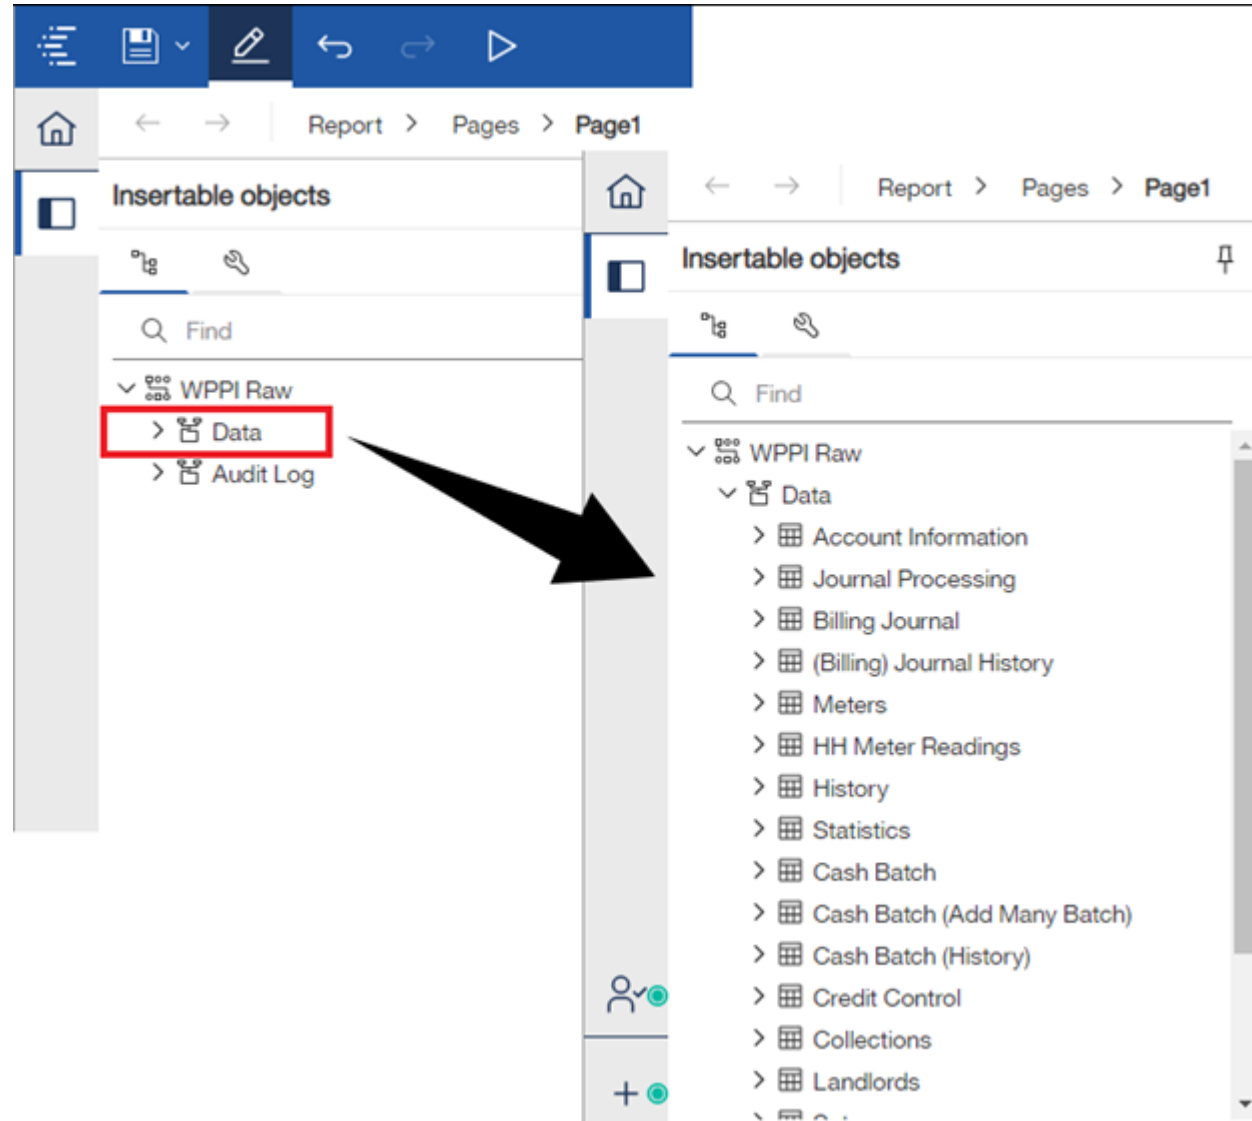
Report > Pages > Page1

Insertable objects

Find

WPPI Raw
Data
Audit Log

Report > Pages > Page1

Insertable objects

Find

WPPI Raw
Data
Account Information
Journal Processing
Billing Journal
(Billing) Journal History
Meters
HH Meter Readings
History
Statistics
Cash Batch
Cash Batch (Add Many Batch)
Cash Batch (History)
Credit Control
Collections
Landlords
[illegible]